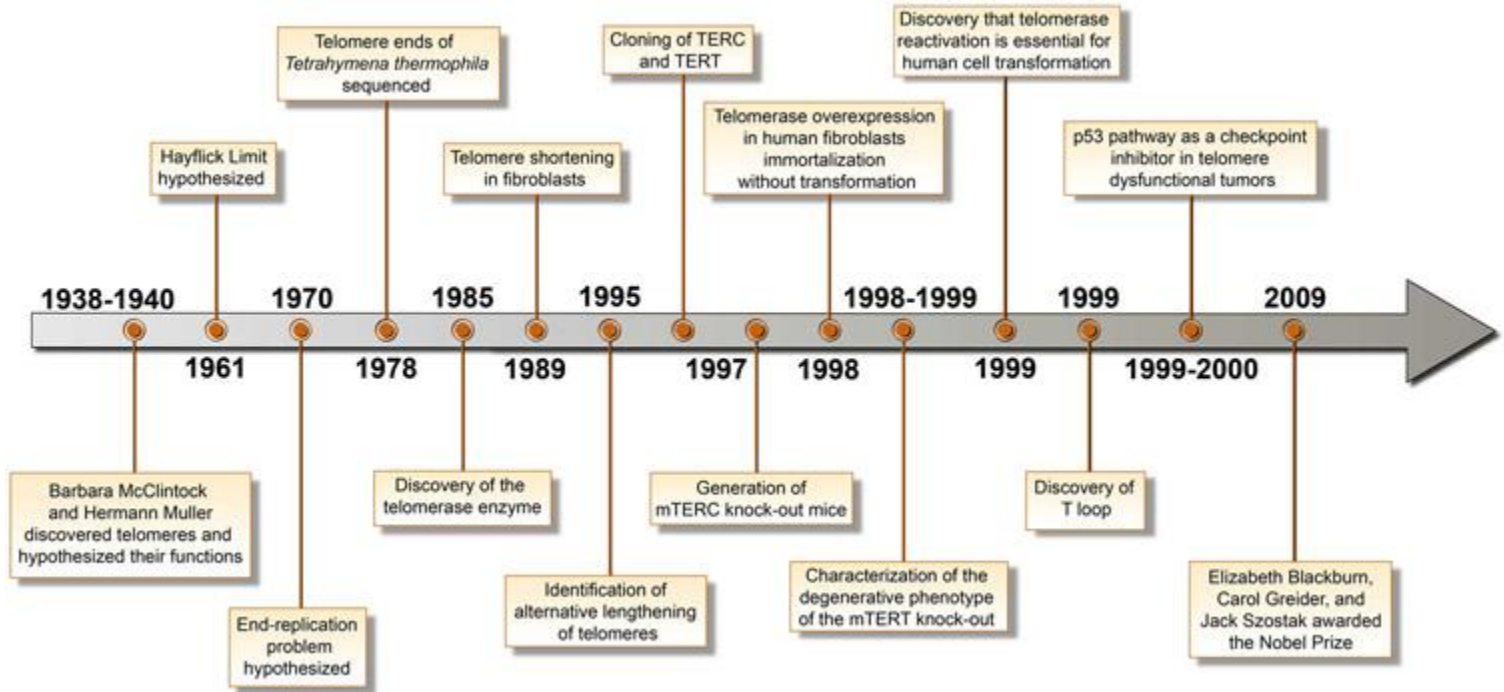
Telomere ends of *Tetrahymena thermophila* sequenced

Cloning of TERC and TERT

Discovery that telomerase reactivation is essential for human cell transformation

Hayflick Limit hypothesized

Telomere shortening in fibroblasts

Telomerase overexpression in human fibroblasts immortalization without transformation

p53 pathway as a checkpoint inhibitor in telomere dysfunctional tumors

1938-1940

1970

1985

1995

1998-1999

1999

2009

1961

1978

1989

1997

1998

1999

1999-2000

Barbara McClintock and Hermann Muller discovered telomeres and hypothesized their functions

End-replication problem hypothesized

Discovery of the telomerase enzyme

Identification of alternative lengthening of telomeres

Generation of mTERC knock-out mice

Characterization of the degenerative phenotype of the mTERT knock-out

Discovery of T loop

Elizabeth Blackburn, Carol Greider, and Jack Szostak awarded the Nobel Prize